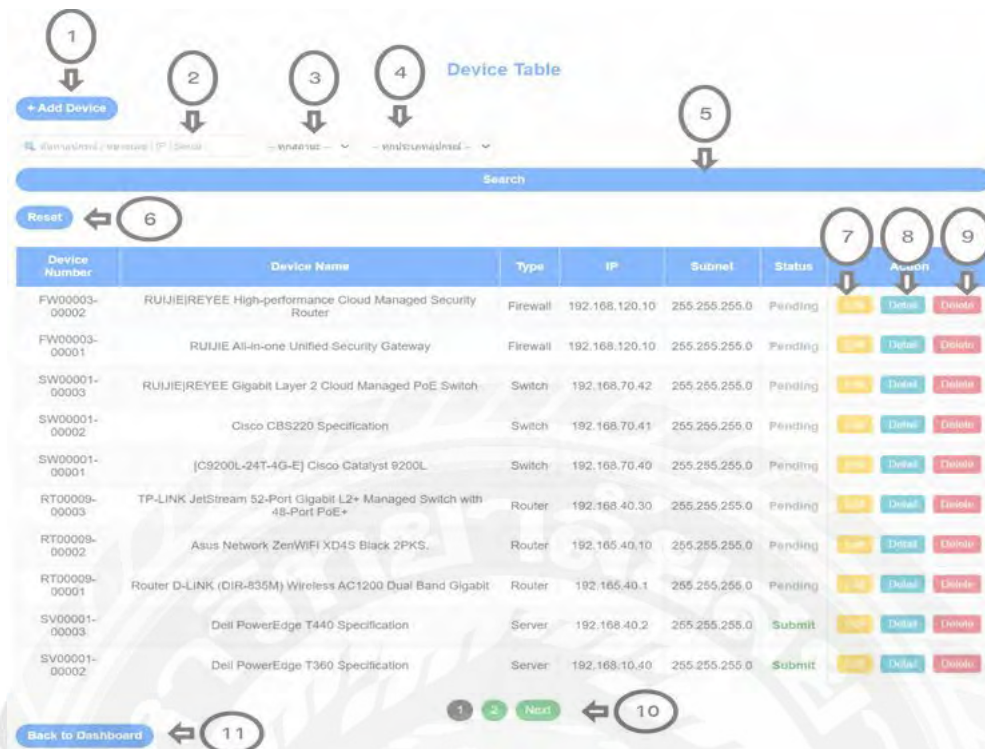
1

2

3

4

Device Table

+ Add Device

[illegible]

-- ทุกสถานะ --

-- ทุกประเภทอุปกรณ์ --

5

Search

Reset

6

7

8

9

| Device Number | Device Name | Type | IP | Subnet | Status | Action |
|---|---|---|---|---|---|---|
| FW00003-00002 | RUIJIE\|REYEE High-performance Cloud Managed Security Router | Firewall | 192.168.120.10 | 255.255.255.0 | Pending | Edit Detail Delete |
| FW00003-00001 | RUIJIE All-in-one Unified Security Gateway | Firewall | 192.168.120.10 | 255.255.255.0 | Pending | Edit Detail Delete |
| SW00001-00003 | RUIJIE\|REYEE Gigabit Layer 2 Cloud Managed PoE Switch | Switch | 192.168.70.42 | 255.255.255.0 | Pending | Edit Detail Delete |
| SW00001-00002 | Cisco CBS220 Specification | Switch | 192.168.70.41 | 255.255.255.0 | Pending | Edit Detail Delete |
| SW00001-00001 | [C9200L-24T-4G-E] Cisco Catalyst 9200L | Switch | 192.168.70.40 | 255.255.255.0 | Pending | Edit Detail Delete |
| RT00009-00003 | TP-LINK JetStream 52-Port Gigabit L2+ Managed Switch with 48-Port PoE+ | Router | 192.168.40.30 | 255.255.255.0 | Pending | Edit Detail Delete |
| RT00009-00002 | Asus Network ZenWIFI XD4S Black 2PKS. | Router | 192.165.40.10 | 255.255.255.0 | Pending | Edit Detail Delete |
| RT00009-00001 | Router D-LINK (DIR-835M) Wireless AC1200 Dual Band Gigabit | Router | 192.165.40.1 | 255.255.255.0 | Pending | Edit Detail Delete |
| SV00001-00003 | Dell PowerEdge T440 Specification | Server | 192.168.40.2 | 255.255.255.0 | Submit | Edit Detail Delete |
| SV00001-00002 | Dell PowerEdge T360 Specification | Server | 192.168.10.40 | 255.255.255.0 | Submit | Edit Detail Delete |

1 2 Next

10

Back to Dashboard

11